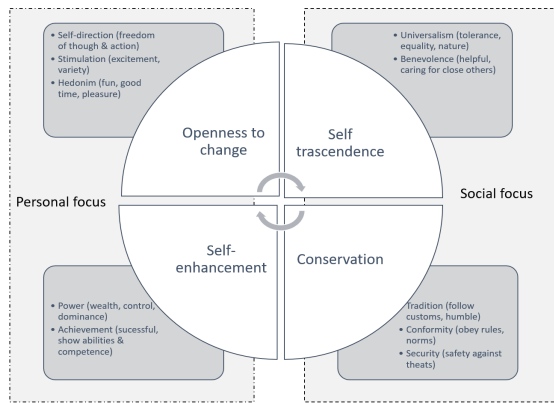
• Self-direction (freedom of though & action)
• Stimulation (excitement, variety)
• Hedonim (fun, good time, pleasure)

• Universalism (tolerance, equality, nature)
• Benevolence (helpful, caring for close others)

Openness to change

Self trascendence

Personal focus

Social focus

Self-enhancement

Conservation

• Power (wealth, control, dominance)
• Achievement (sucessful, show abilities & competence)

• Tradition (follow customs, humble)
• Conformity (obey rules, norms)
• Security (safety against theats)